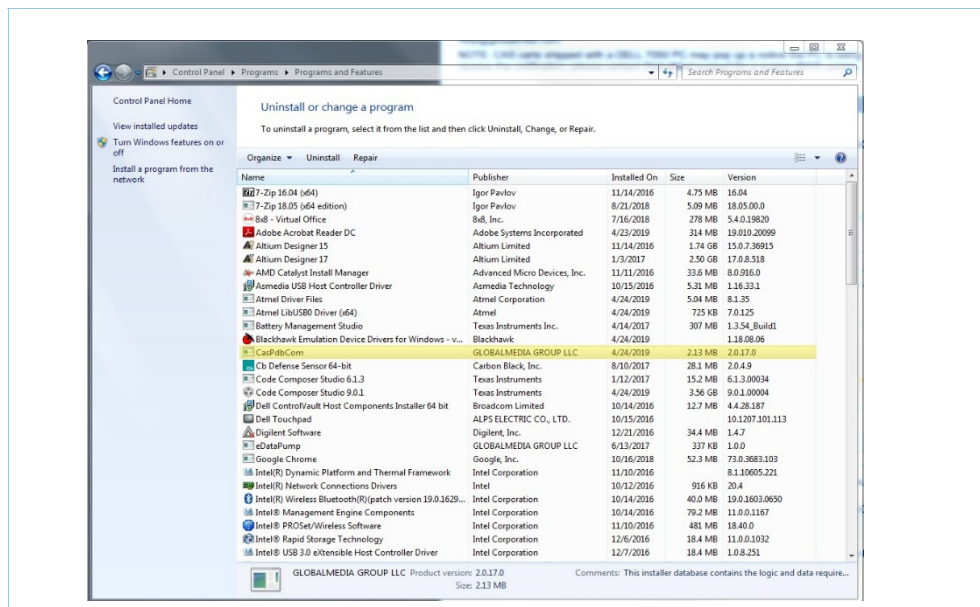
Control Panel ▸ Programs ▸ Programs and Features

Search Programs and Features

Control Panel Home

View installed updates

Turn Windows features on or off

Install a program from the network

Uninstall or change a program

To uninstall a program, select it from the list and then click Uninstall, Change, or Repair.

Organize ▾ Uninstall Repair

| Name | Publisher | Installed On | Size | Version |
|---|---|---|---|---|
| 7-Zip 16.04 (x64) | Igor Pavlov | 11/14/2016 | 4.75 MB | 16.04 |
| 7-Zip 18.05 (x64 edition) | Igor Pavlov | 8/21/2018 | 5.09 MB | 18.05.00.0 |
| 8x8 - Virtual Office | 8x8, Inc. | 7/16/2018 | 278 MB | 5.4.0.19820 |
| Adobe Acrobat Reader DC | Adobe Systems Incorporated | 4/23/2019 | 314 MB | 19.010.20099 |
| Altium Designer 15 | Altium Limited | 11/14/2016 | 1.74 GB | 15.0.7.36915 |
| Altium Designer 17 | Altium Limited | 1/3/2017 | 2.50 GB | 17.0.8.518 |
| AMD Catalyst Install Manager | Advanced Micro Devices, Inc. | 11/11/2016 | 33.6 MB | 8.0.916.0 |
| Asmedia USB Host Controller Driver | Asmedia Technology | 10/15/2016 | 5.31 MB | 1.16.33.1 |
| Atmel Driver Files | Atmel Corporation | 4/24/2019 | 5.04 MB | 8.1.35 |
| Atmel LibUSB0 Driver (x64) | Atmel | 4/24/2019 | 725 KB | 7.0.125 |
| Battery Management Studio | Texas Instruments Inc. | 4/14/2017 | 307 MB | 1.3.54_Build1 |
| Blackhawk Emulation Device Drivers for Windows - v... | Blackhawk | 4/24/2019 | | 1.18.08.06 |
| CasPdbCom | GLOBALMEDIA GROUP LLC | 4/24/2019 | 2.13 MB | 2.0.17.0 |
| Cb Defense Sensor 64-bit | Carbon Black, Inc. | 8/10/2017 | 28.1 MB | 2.0.4.9 |
| Code Composer Studio 6.1.3 | Texas Instruments | 1/12/2017 | 15.2 MB | 6.1.3.00034 |
| Code Composer Studio 9.0.1 | Texas Instruments | 4/24/2019 | 3.56 GB | 9.0.1.00004 |
| Dell ControlVault Host Components Installer 64 bit | Broadcom Limited | 10/14/2016 | 12.7 MB | 4.4.28.187 |
| Dell Touchpad | ALPS ELECTRIC CO., LTD. | 10/15/2016 | | 10.1207.101.113 |
| Digilent Software | Digilent, Inc. | 12/21/2016 | 34.4 MB | 1.4.7 |
| eDataPump | GLOBALMEDIA GROUP LLC | 6/13/2017 | 337 KB | 1.0.0 |
| Google Chrome | Google, Inc. | 10/16/2018 | 52.3 MB | 73.0.3683.103 |
| Intel(R) Dynamic Platform and Thermal Framework | Intel Corporation | 11/10/2016 | | 8.1.10605.221 |
| Intel(R) Network Connections Drivers | Intel | 10/12/2016 | 916 KB | 20.4 |
| Intel(R) Wireless Bluetooth(R)(patch version 19.0.1629... | Intel Corporation | 10/14/2016 | 40.0 MB | 19.0.1603.0650 |
| Intel® Management Engine Components | Intel Corporation | 10/14/2016 | 79.2 MB | 11.0.0.1167 |
| Intel® PROSet/Wireless Software | Intel Corporation | 11/10/2016 | 481 MB | 18.40.0 |
| Intel® Rapid Storage Technology | Intel Corporation | 12/6/2016 | 18.4 MB | 11.0.0.1032 |
| Intel® USB 3.0 eXtensible Host Controller Driver | Intel Corporation | 12/7/2016 | 18.4 MB | 1.0.8.251 |

GLOBALMEDIA GROUP LLC Product version: 2.0.17.0 Comments: This installer database contains the logic and data require...
Size: 2.13 MB